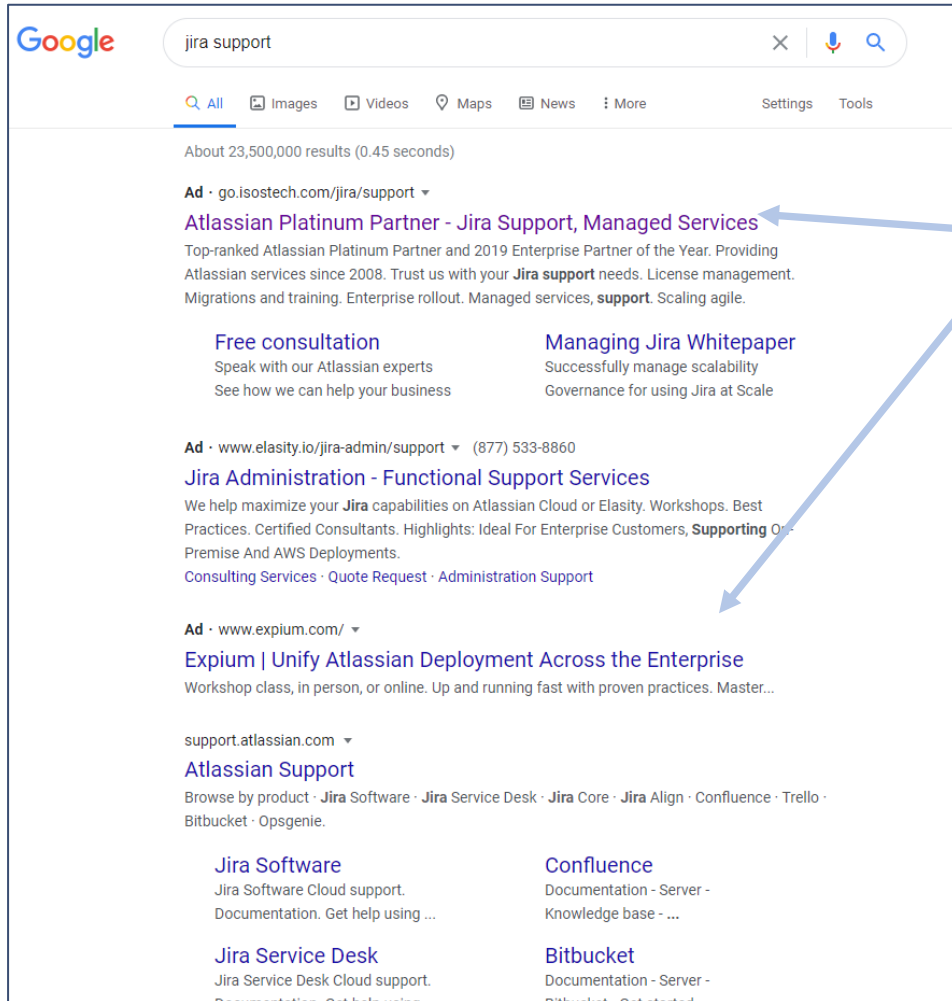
Google

jira support

All Images Videos Maps News More Settings Tools

About 23,500,000 results (0.45 seconds)

Ad · go.isostech.com/jira/support

Atlassian Platinum Partner - Jira Support, Managed Services

Top-ranked Atlassian Platinum Partner and 2019 Enterprise Partner of the Year. Providing Atlassian services since 2008. Trust us with your Jira support needs. License management. Migrations and training. Enterprise rollout. Managed services, support. Scaling agile.

Free consultation
Speak with our Atlassian experts
See how we can help your business

Managing Jira Whitepaper
Successfully manage scalability
Governance for using Jira at Scale

Ad · www.elasity.io/jira-admin/support (877) 533-8860

Jira Administration - Functional Support Services

We help maximize your Jira capabilities on Atlassian Cloud or Elasity. Workshops. Best Practices. Certified Consultants. Highlights: Ideal For Enterprise Customers, Supporting On-Premise And AWS Deployments.

Consulting Services · Quote Request · Administration Support

Ad · www.expium.com/

Expium | Unify Atlassian Deployment Across the Enterprise

Workshop class, in person, or online. Up and running fast with proven practices. Master...

support.atlassian.com

Atlassian Support

Browse by product · Jira Software · Jira Service Desk · Jira Core · Jira Align · Confluence · Trello · Bitbucket · Opsgenie.

Jira Software
Jira Software Cloud support.
Documentation. Get help using ...

Confluence
Documentation - Server -
Knowledge base - ...

Jira Service Desk
Jira Service Desk Cloud support.
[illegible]

Bitbucket
Documentation - Server -
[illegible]